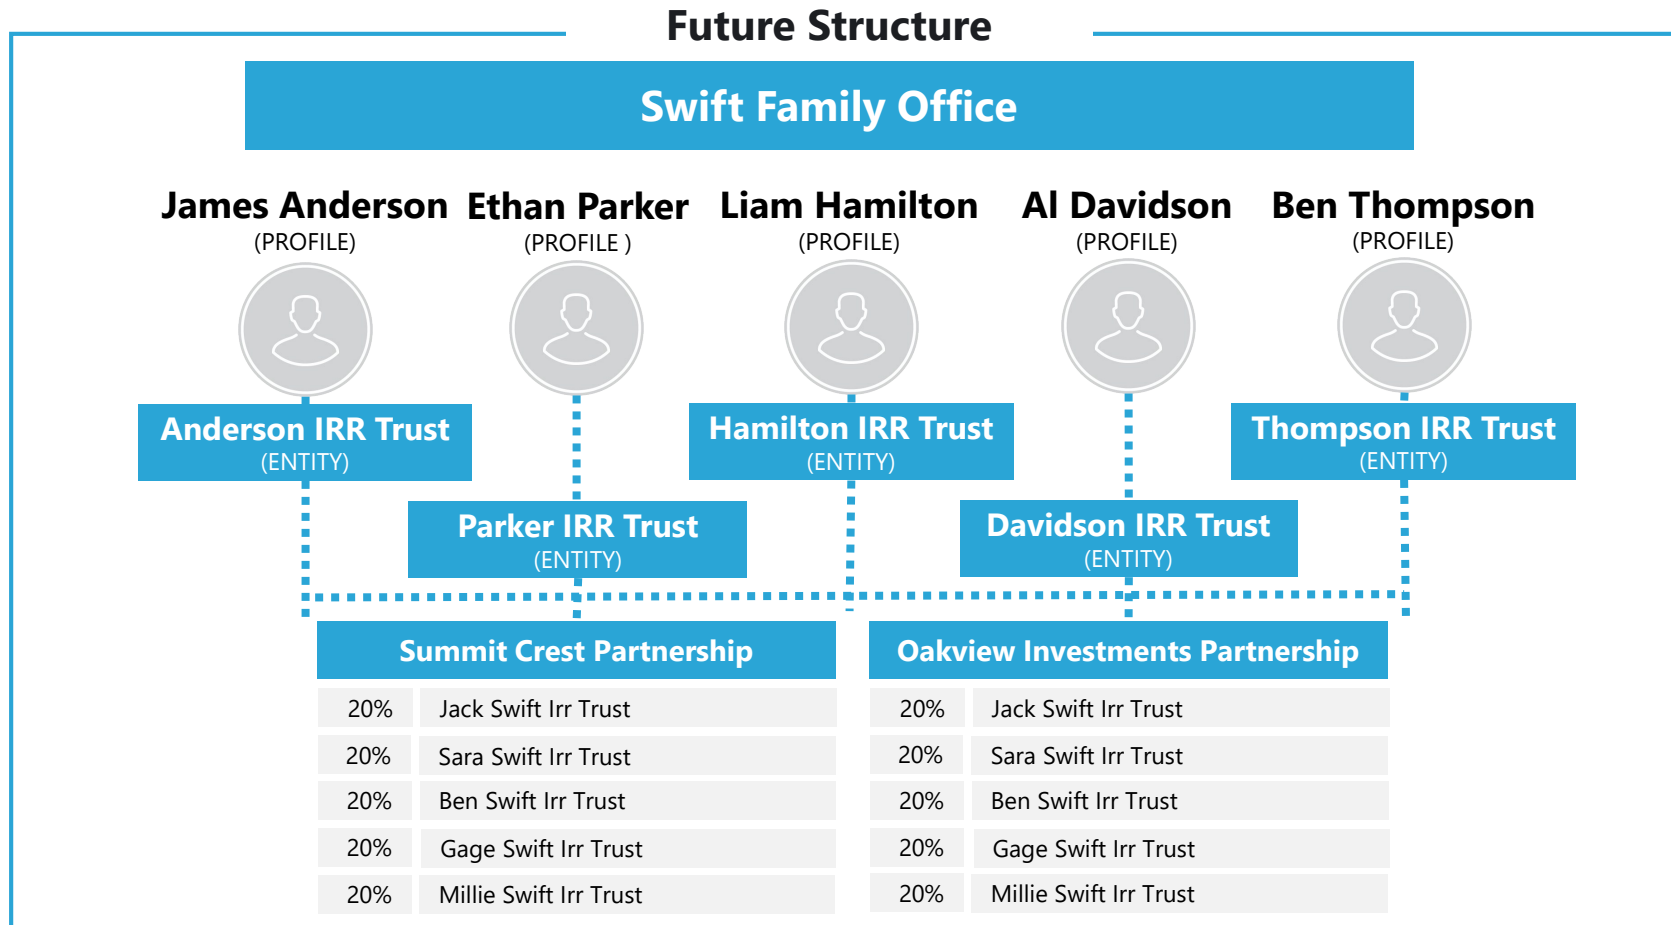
Future Structure

Swift Family Office

James Anderson
(PROFILE)

Ethan Parker
(PROFILE )

Liam Hamilton
(PROFILE)

Al Davidson
(PROFILE)

Ben Thompson
(PROFILE)

Anderson IRR Trust
(ENTITY)

Hamilton IRR Trust
(ENTITY)

Thompson IRR Trust
(ENTITY)

Parker IRR Trust
(ENTITY)

Davidson IRR Trust
(ENTITY)

Summit Crest Partnership

| 20% | Jack Swift Irr Trust |
|---|---|
| 20% | Sara Swift Irr Trust |
| 20% | Ben Swift Irr Trust |
| 20% | Gage Swift Irr Trust |
| 20% | Millie Swift Irr Trust |

Oakview Investments Partnership

| 20% | Jack Swift Irr Trust |
|---|---|
| 20% | Sara Swift Irr Trust |
| 20% | Ben Swift Irr Trust |
| 20% | Gage Swift Irr Trust |
| 20% | Millie Swift Irr Trust |